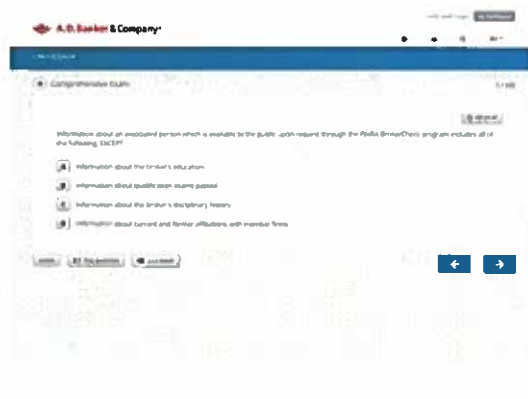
A. D. Banker & Company

Comprehensive Exam

Information about an associated person which is available to the public upon request through the FINRA BrokerCheck program includes all of the following, EXCEPT:

A Information about the broker's education

B Information about qualification exams passed

C Information about the broker's disciplinary history

D Information about current and former affiliations with member firms

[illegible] Flag question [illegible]